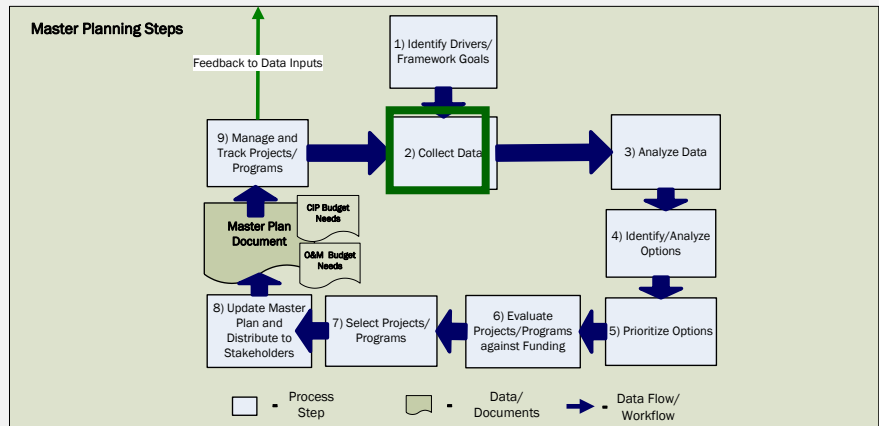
Master Planning Steps

Feedback to Data Inputs

1) Identify Drivers/ Framework Goals

9) Manage and Track Projects/ Programs

2) Collect Data

3) Analyze Data

Master Plan Document

CIP Budget Needs

O&M Budget Needs

4) Identify/Analyze Options

8) Update Master Plan and Distribute to Stakeholders

7) Select Projects/ Programs

6) Evaluate Projects/Programs against Funding

5) Prioritize Options

- Process Step

- Data/ Documents

- Data Flow/ Workflow